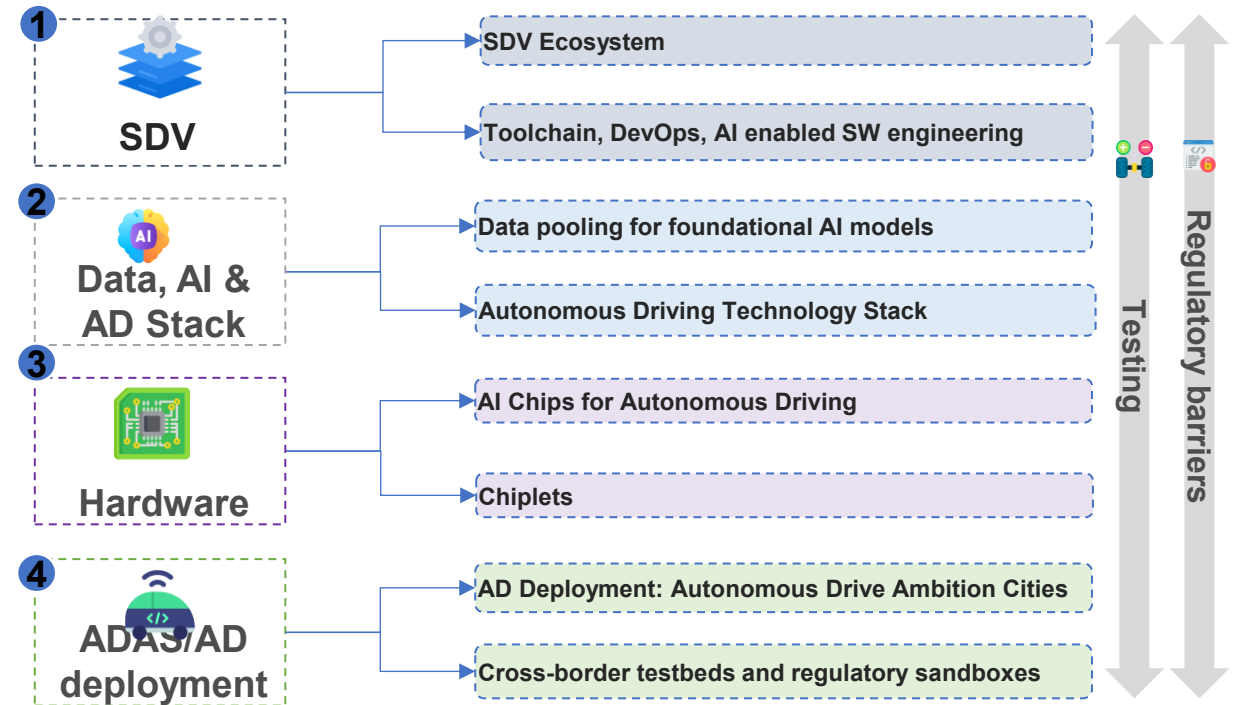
1
SDV

SDV Ecosystem

Toolchain, DevOps, AI enabled SW engineering

2
AI
Data, AI & AD Stack

Data pooling for foundational AI models

Autonomous Driving Technology Stack

3
Hardware

AI Chips for Autonomous Driving

Chiplets

4
</>
ADAS/AD deployment

AD Deployment: Autonomous Drive Ambition Cities

Cross-border testbeds and regulatory sandboxes

Testing

Regulatory barriers